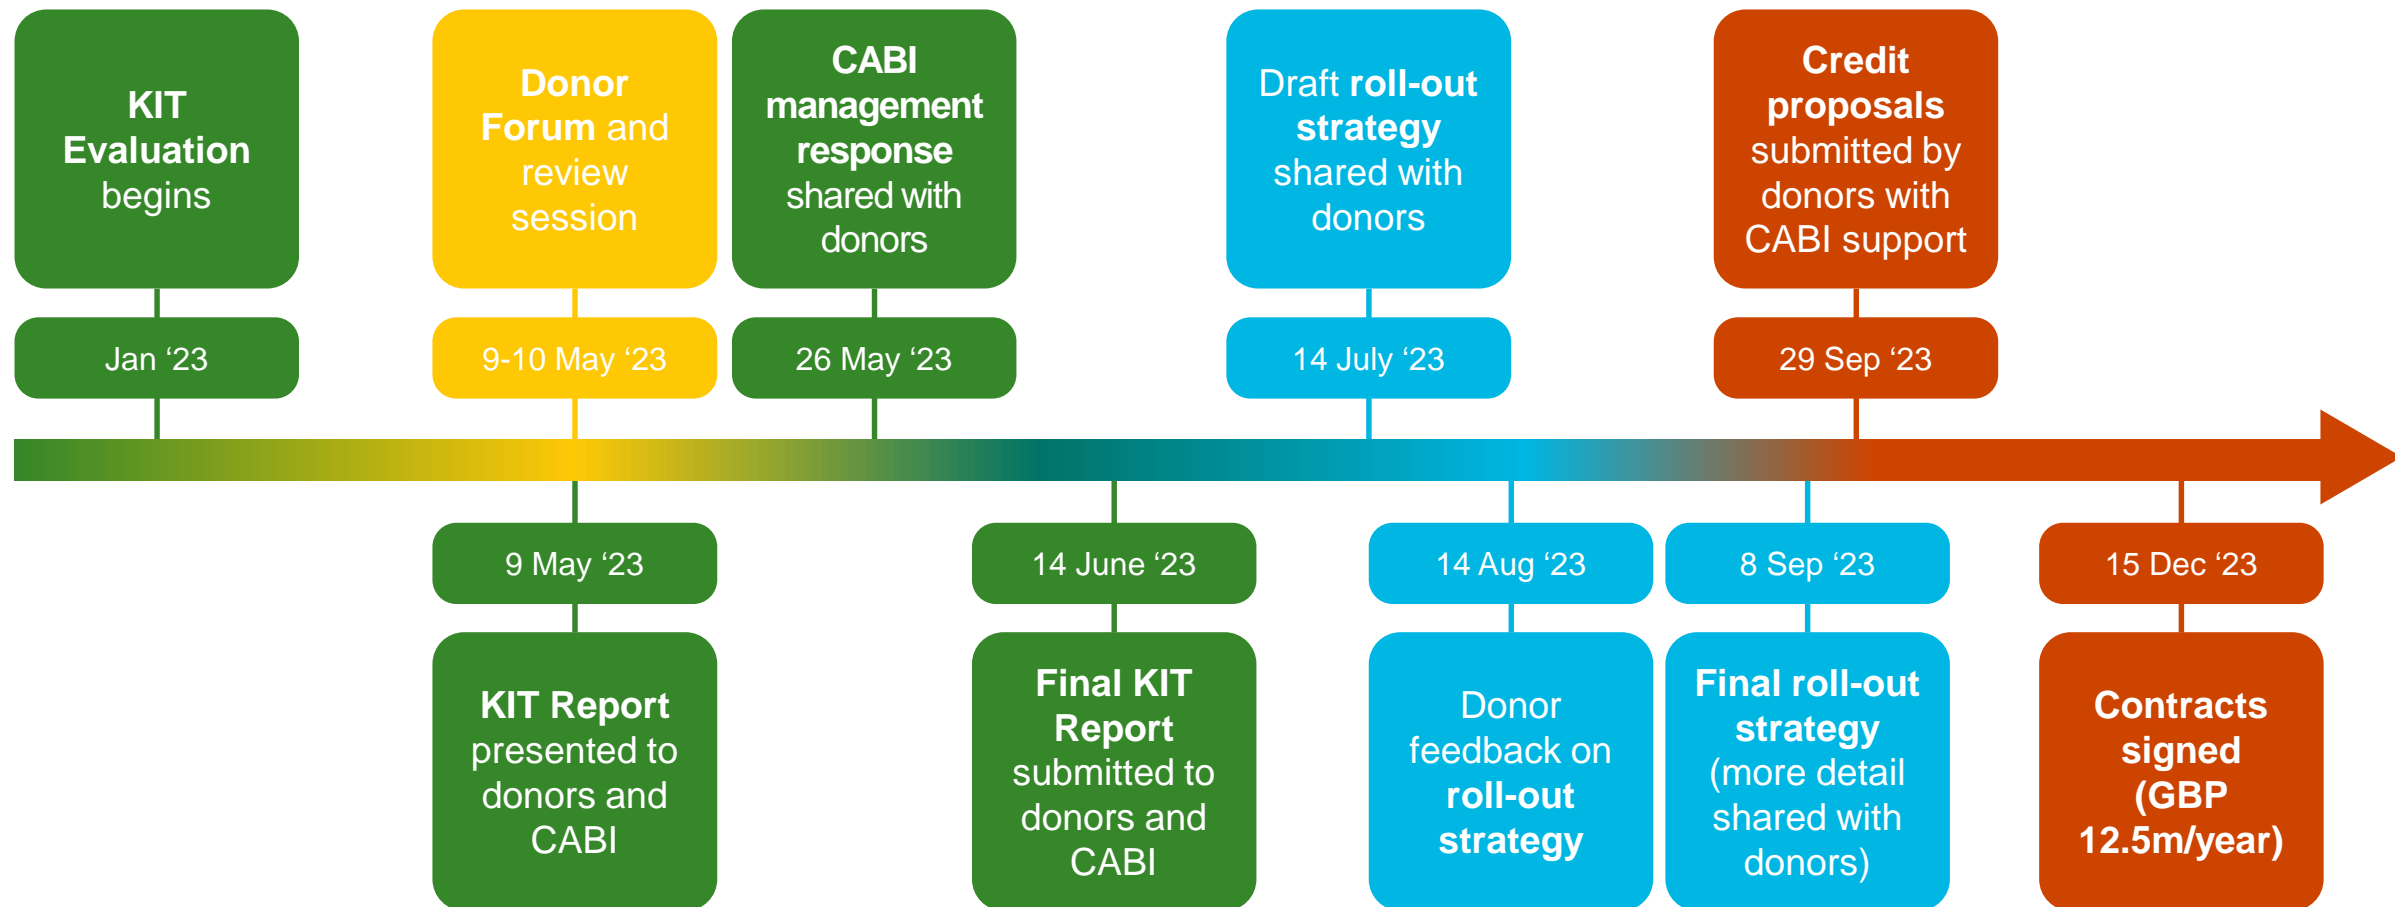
KIT Evaluation begins

Jan ‘23

Donor Forum and review session

9-10 May ‘23

CABI management response shared with donors

26 May ‘23

Draft roll-out strategy shared with donors

14 July ‘23

Credit proposals submitted by donors with CABI support

29 Sep ‘23

9 May ‘23

KIT Report presented to donors and CABI

14 June ‘23

Final KIT Report submitted to donors and CABI

14 Aug ‘23

Donor feedback on roll-out strategy

8 Sep ‘23

Final roll-out strategy (more detail shared with donors)

15 Dec ‘23

Contracts signed (GBP 12.5m/year)